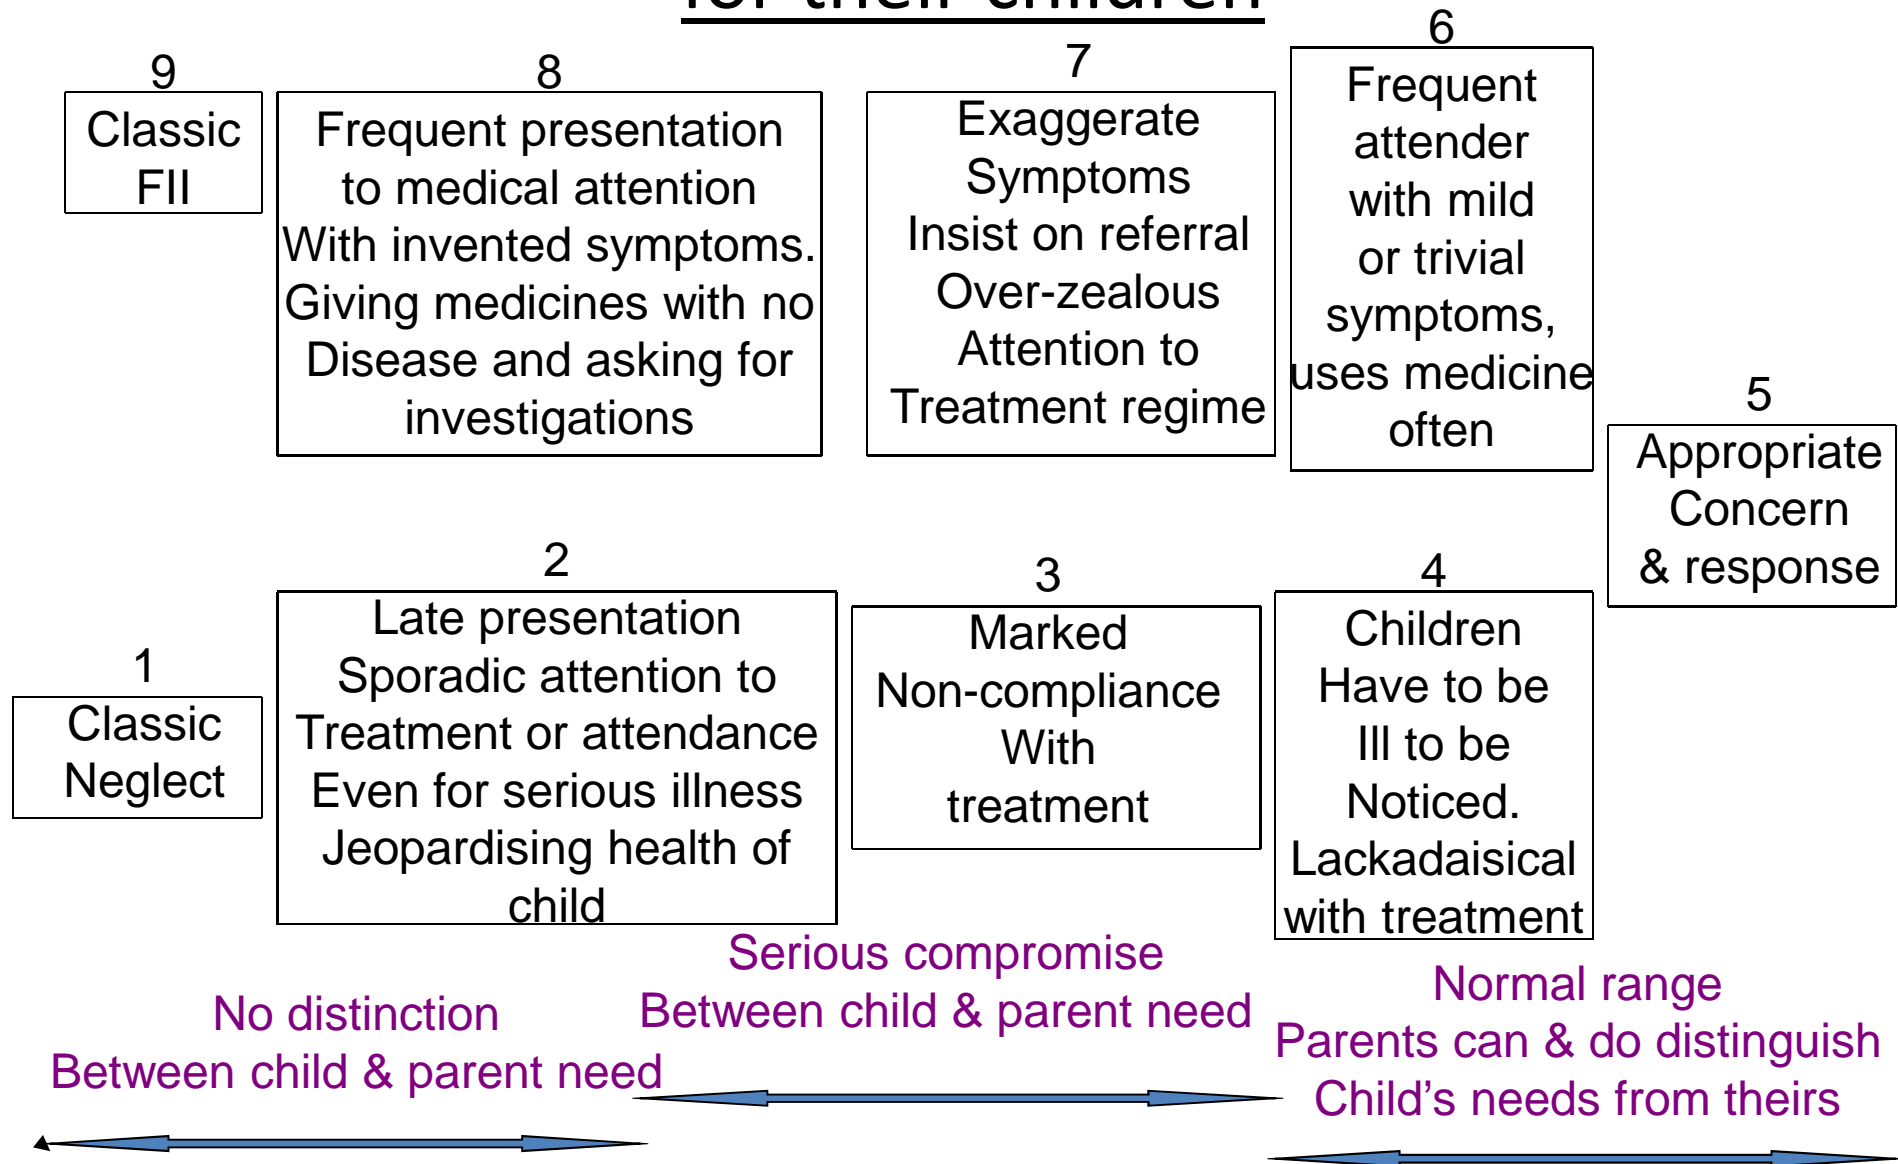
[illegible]

9
Classic FII

8
Frequent presentation to medical attention With invented symptoms. Giving medicines with no Disease and asking for investigations

7
Exaggerate Symptoms Insist on referral Over-zealous Attention to Treatment regime

6
Frequent attender with mild or trivial symptoms, uses medicine often

5
Appropriate Concern & response

1
Classic Neglect

2
Late presentation Sporadic attention to Treatment or attendance Even for serious illness Jeopardising health of child

3
Marked Non-compliance With treatment

4
Children Have to be Ill to be Noticed. Lackadaisical with treatment

Serious compromise
Between child & parent need

No distinction
Between child & parent need

Normal range
Parents can & do distinguish
Child's needs from theirs